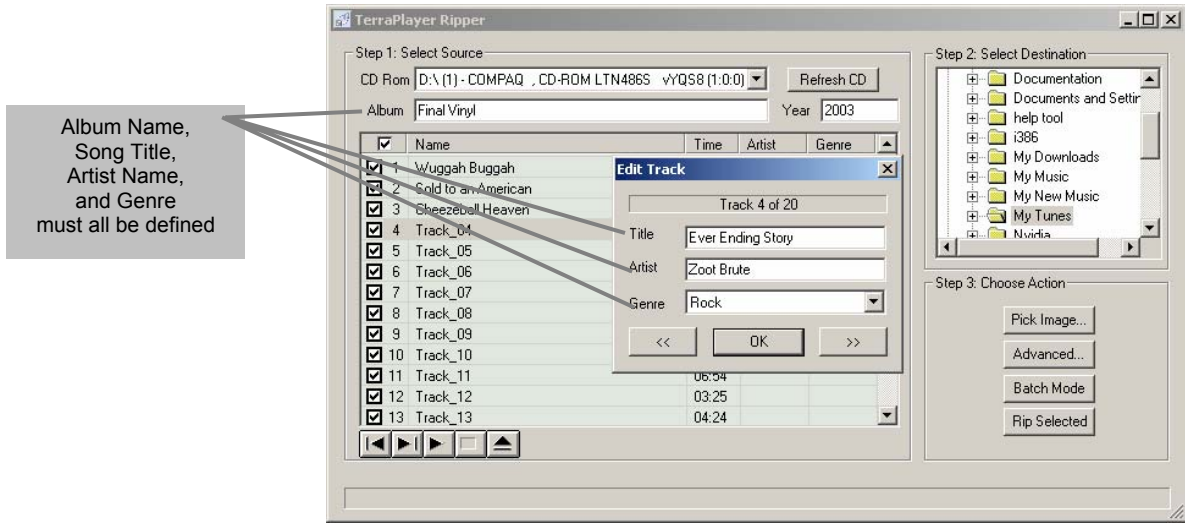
Album Name,
Song Title,
Artist Name,
and Genre
must all be defined

TerraPlayer Ripper

Step 1: Select Source

CD Rom D:\ (1) - COMPAQ , CD-ROM LTN486S vYQS8 (1:0:0)

Refresh CD

Album Final Vinyl

Year 2003

| ☑ | Name | Time | Artist | Genre |
|---|---|---|---|---|
| ☑ 1 | Wuggah Buggah | | | |
| ☑ 2 | Sold to an American | | | |
| ☑ 3 | Cheezeball Heaven | | | |
| ☑ 4 | Track_04 | | | |
| ☑ 5 | Track_05 | | | |
| ☑ 6 | Track_06 | | | |
| ☑ 7 | Track_07 | | | |
| ☑ 8 | Track_08 | | | |
| ☑ 9 | Track_09 | | | |
| ☑ 10 | Track_10 | | | |
| ☑ 11 | Track_11 | 06:54 | | |
| ☑ 12 | Track_12 | 03:25 | | |
| ☑ 13 | Track_13 | 04:24 | | |

Edit Track

Track 4 of 20

Title Ever Ending Story

Artist Zoot Brute

Genre Rock

<< OK >>

Step 2: Select Destination

Documentation
Documents and Settir
help tool
i386
My Downloads
My Music
My New Music
My Tunes
Nvidia

Step 3: Choose Action

Pick Image...

Advanced...

Batch Mode

Rip Selected